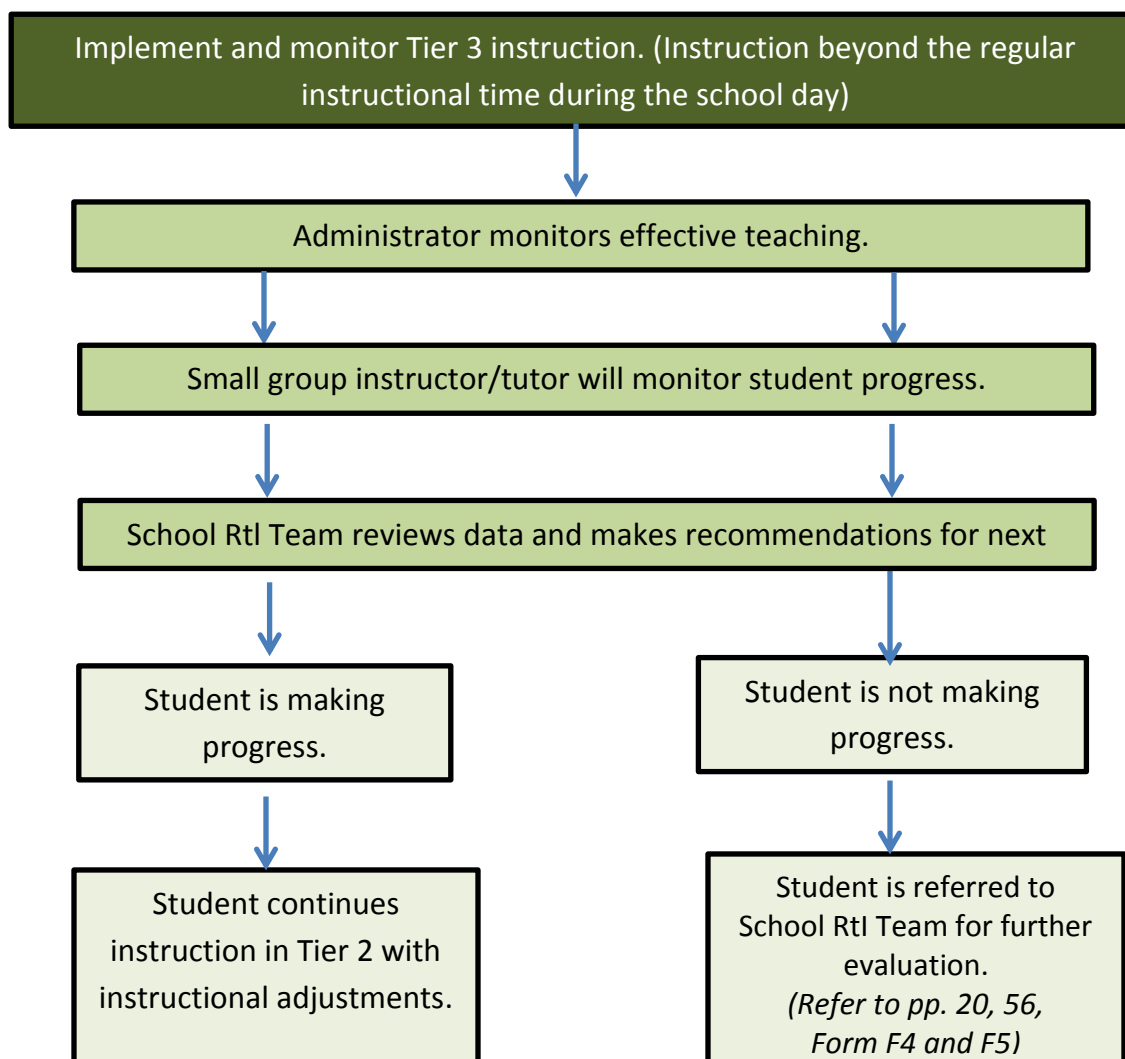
Implement and monitor Tier 3 instruction. (Instruction beyond the regular instructional time during the school day)

Administrator monitors effective teaching.

Small group instructor/tutor will monitor student progress.

School RtI Team reviews data and makes recommendations for next

Student is making progress.

Student is not making progress.

Student continues instruction in Tier 2 with instructional adjustments.

Student is referred to School RtI Team for further evaluation.
*(Refer to pp. 20, 56, Form F4 and F5)*